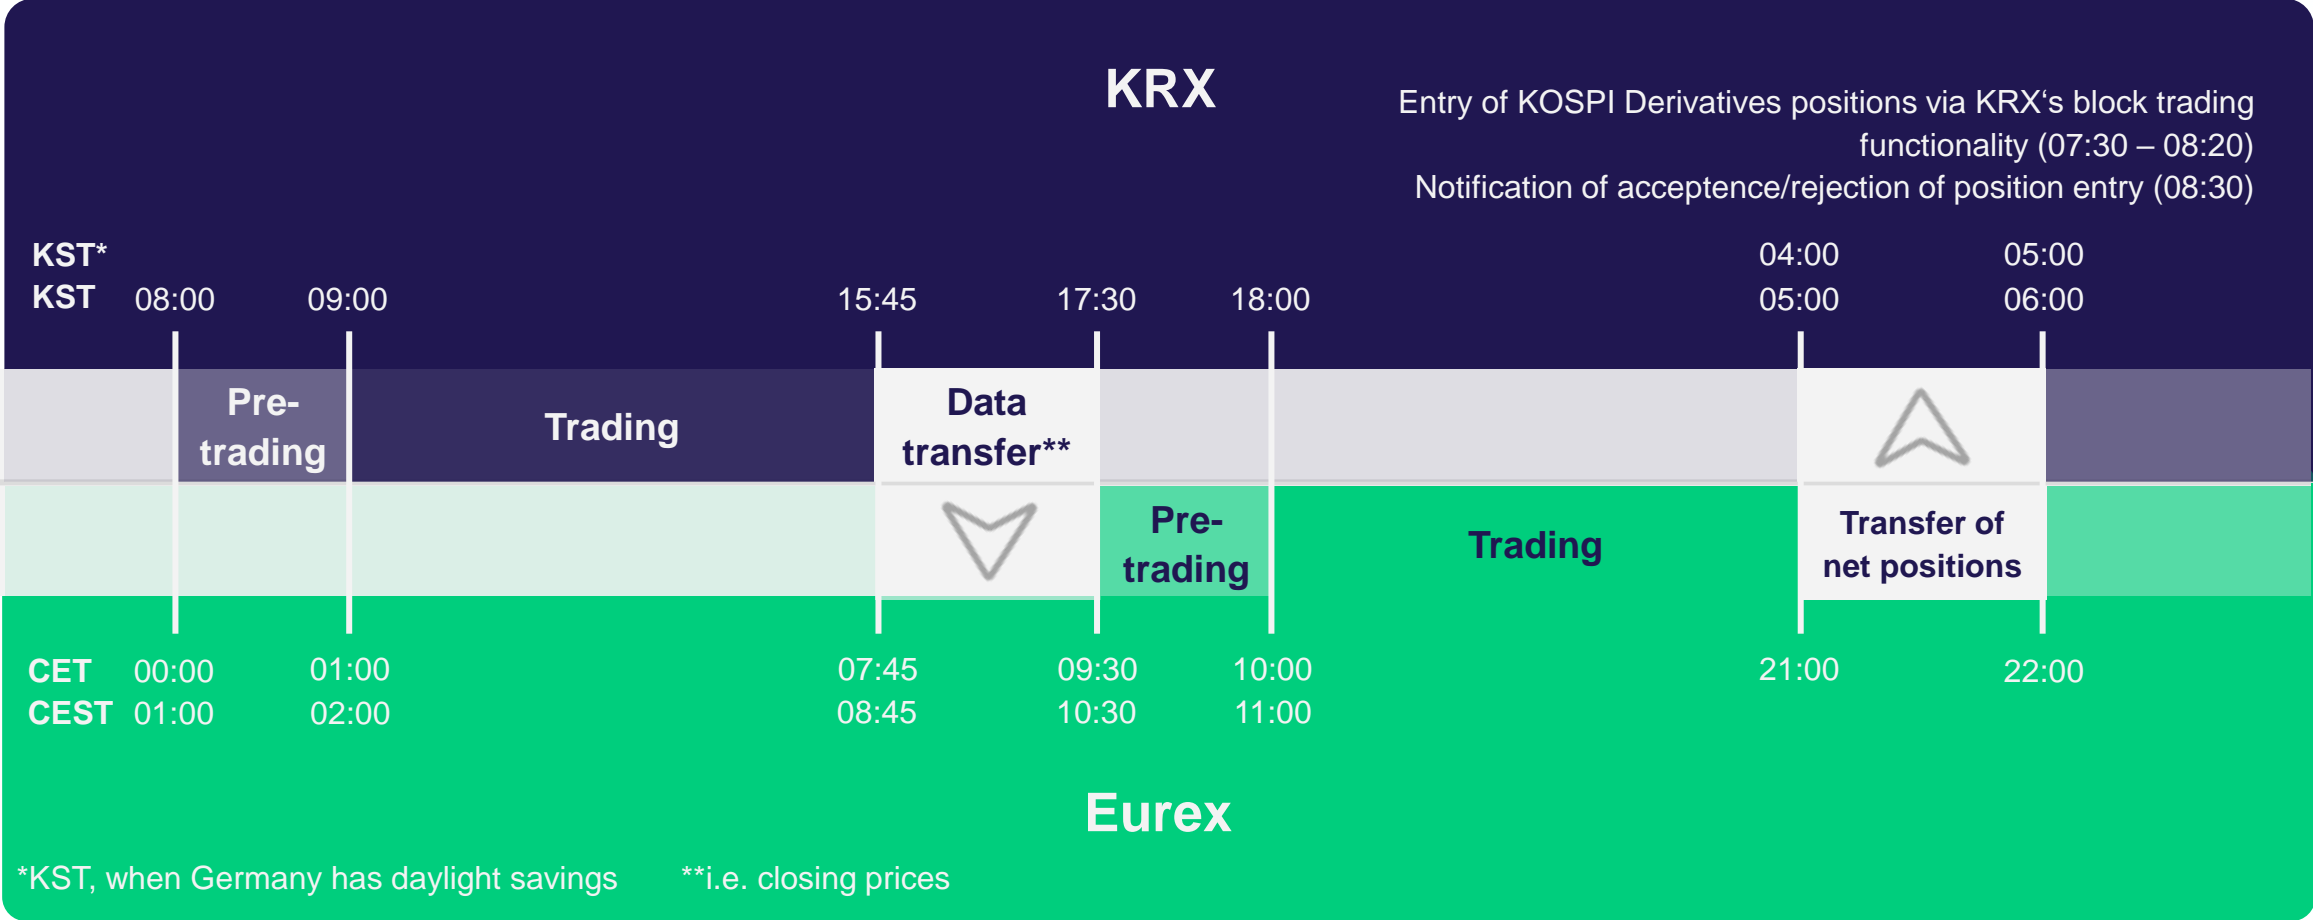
KRX

Entry of KOSPI Derivatives positions via KRX‘s block trading functionality (07:30 – 08:20)
Notification of acceptence/rejection of position entry (08:30)

KST*
KST 08:00 09:00 15:45 17:30 18:00 04:00 05:00
05:00 06:00

Pre-trading

Trading

Data transfer**

Pre-trading

Trading

Transfer of net positions

CET 00:00 01:00 07:45 09:30 10:00 21:00 22:00
CEST 01:00 02:00 08:45 10:30 11:00

Eurex

*KST, when Germany has daylight savings **i.e. closing prices